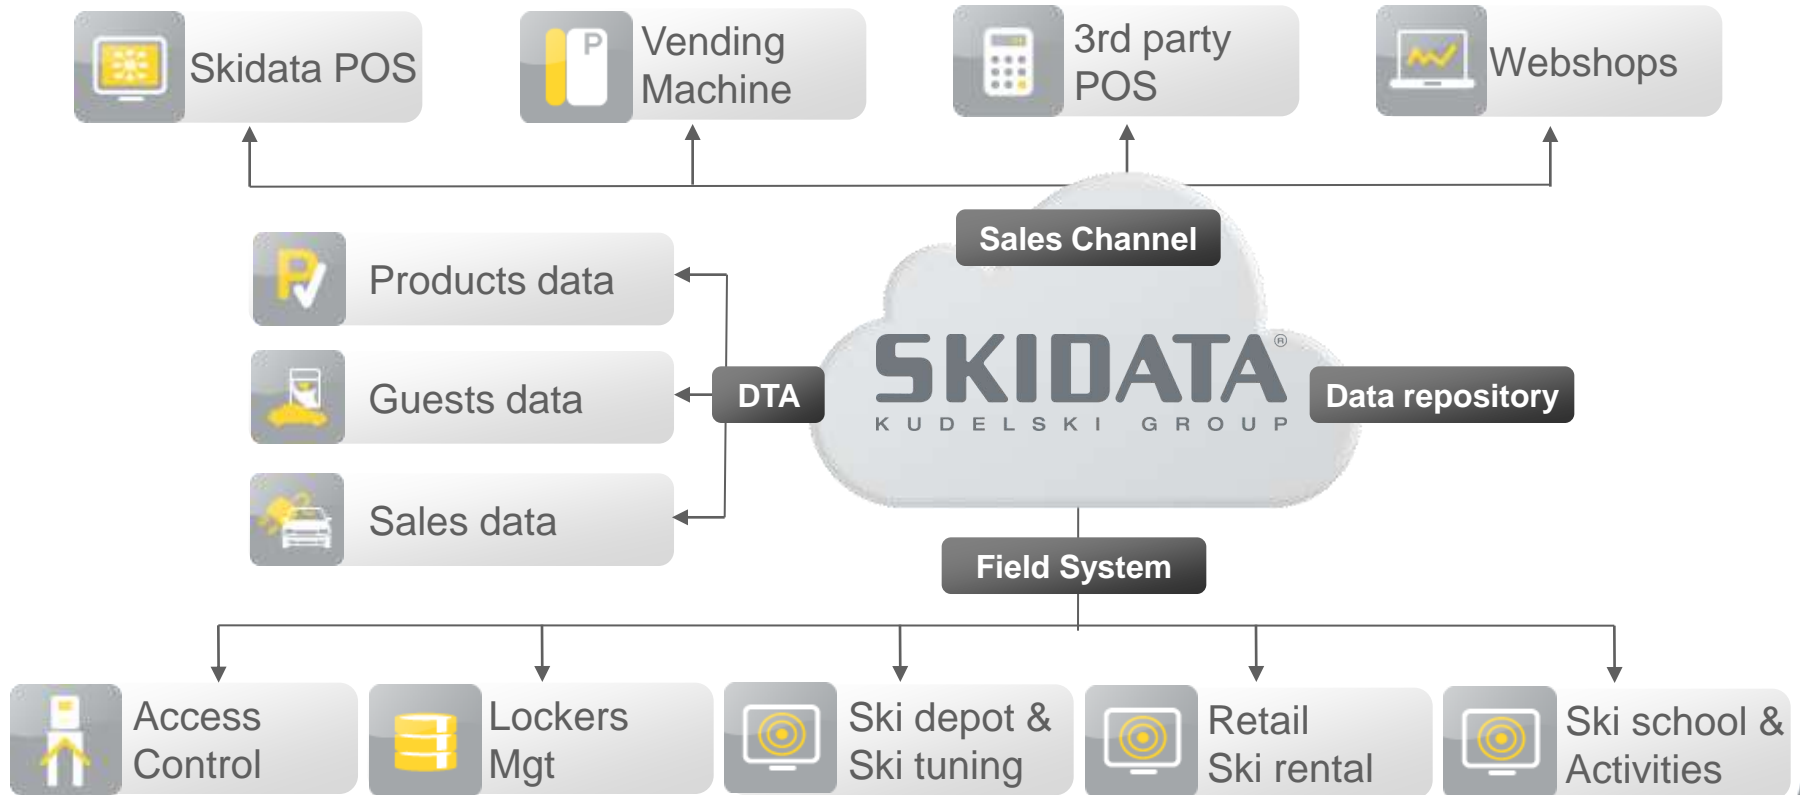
Skidata POS

P

Vending Machine

3rd party POS

Webshops

Sales Channel

Products data

Guests data

Sales data

DTA

SKIDATA®
KUDELSKI GROUP

Data repository

Field System

Access Control

Lockers Mgt

Ski depot & Ski tuning

Retail Ski rental

Ski school & Activities